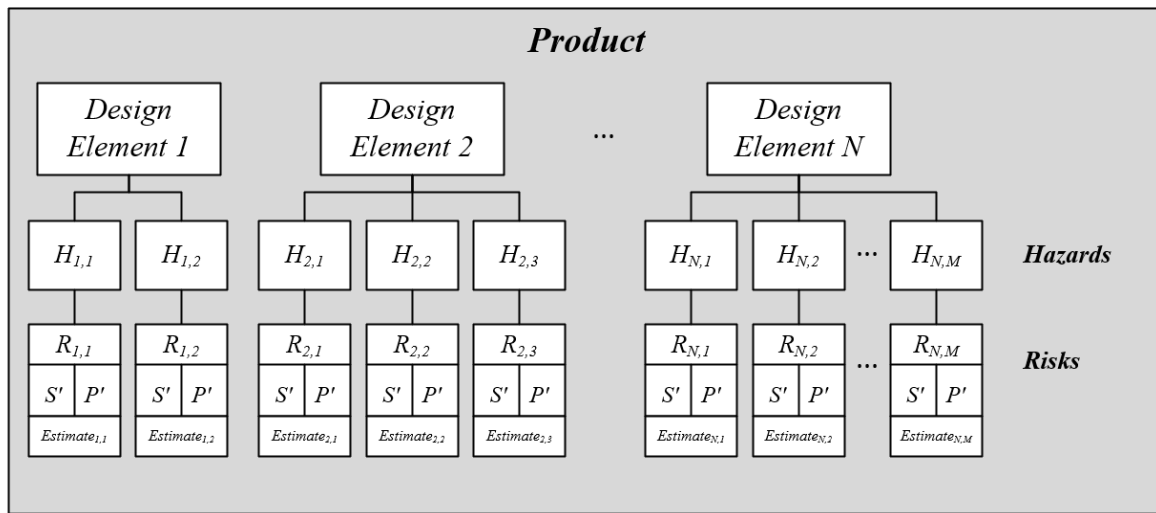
Product

Design Element 1

Design Element 2

...

Design Element N

$H_{1,1}$ $H_{1,2}$ $H_{2,1}$ $H_{2,2}$ $H_{2,3}$ $H_{N,1}$ $H_{N,2}$ ... $H_{N,M}$ Hazards

$R_{1,1}$ $R_{1,2}$ $R_{2,1}$ $R_{2,2}$ $R_{2,3}$ $R_{N,1}$ $R_{N,2}$ ... $R_{N,M}$ Risks

$S'$ $P'$ $S'$ $P'$ $S'$ $P'$ $S'$ $P'$ $S'$ $P'$ $S'$ $P'$ $S'$ $P'$ $S'$ $P'$

$Estimate_{1,1}$ $Estimate_{1,2}$ $Estimate_{2,1}$ $Estimate_{2,2}$ $Estimate_{2,3}$ $Estimate_{N,1}$ $Estimate_{N,2}$ $Estimate_{N,M}$